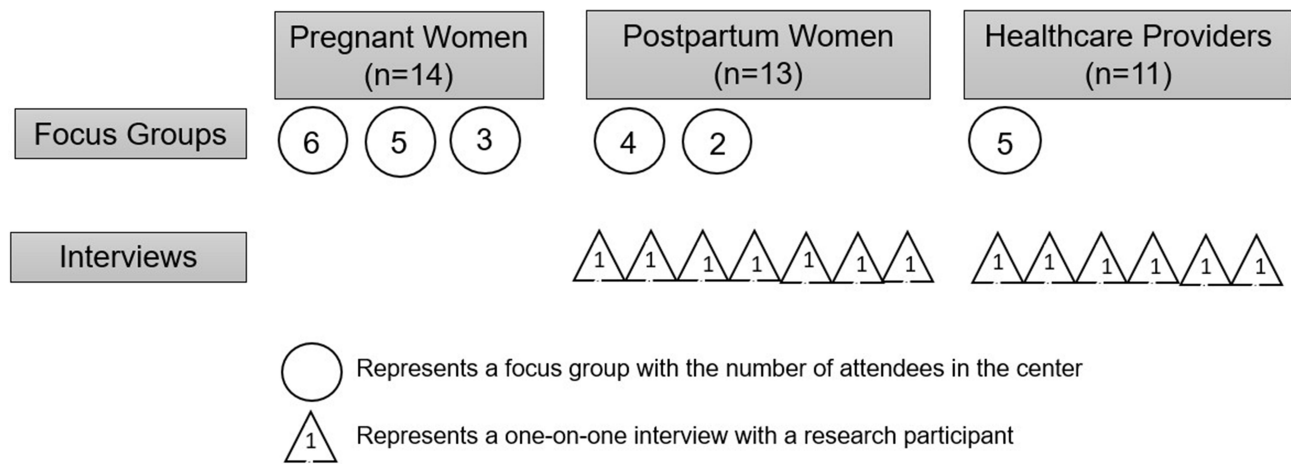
Pregnant Women (n=14)

Postpartum Women (n=13)

Healthcare Providers (n=11)

Focus Groups

6 5 3

4 2

5

Interviews

1 1 1 1 1 1 1

1 1 1 1 1 1

Represents a focus group with the number of attendees in the center

1 Represents a one-on-one interview with a research participant